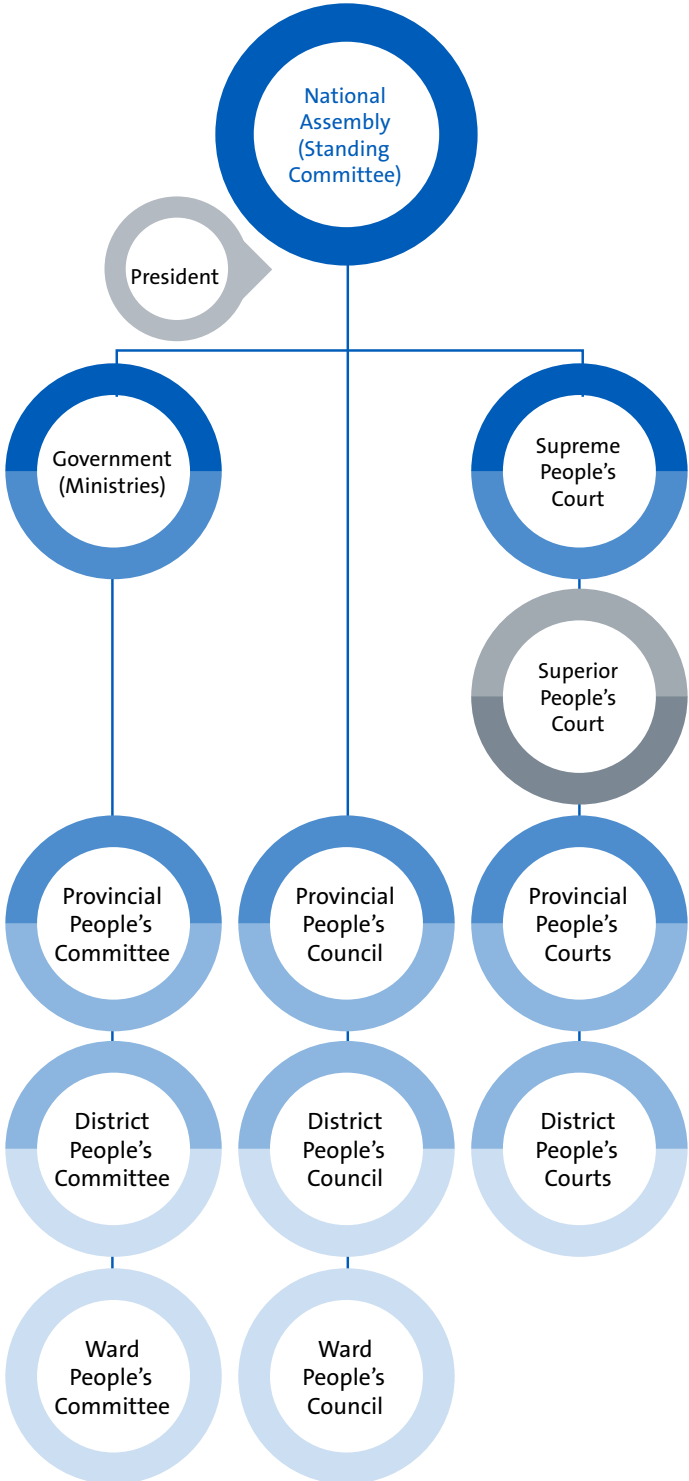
National Assembly (Standing Committee)

President

Government (Ministries)

Supreme People’s Court

Superior People’s Court

Provincial People’s Committee

Provincial People’s Council

Provincial People’s Courts

District People’s Committee

District People’s Council

District People’s Courts

Ward People’s Committee

Ward People’s Council